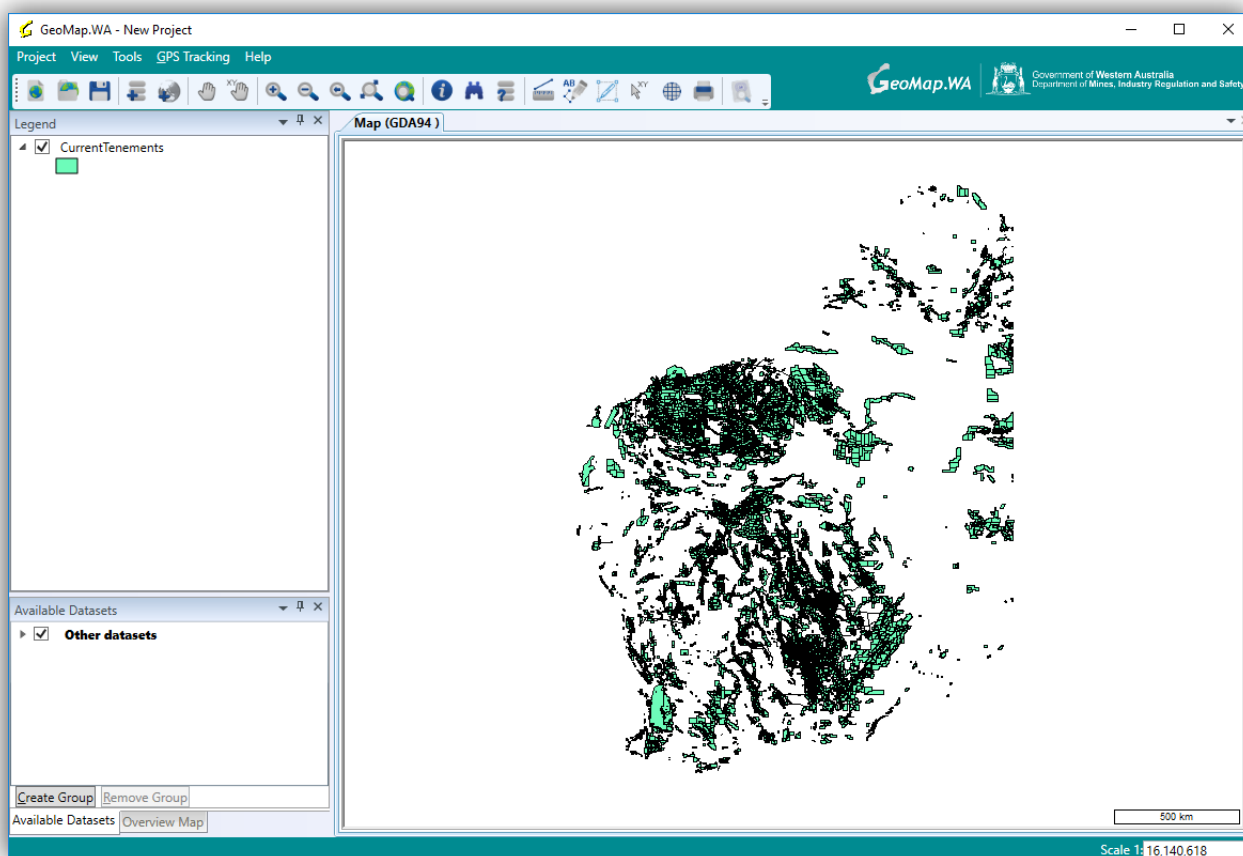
GeoMap.WA - New Project

Project View Tools GPS Tracking Help

GeoMap.WA

Government of Western Australia
Department of Mines, Industry Regulation and Safety

Legend

CurrentTenements

Map (GDA94 )

Available Datasets

Other datasets

Create Group Remove Group

Available Datasets Overview Map

500 km

Scale 1: 16,140,618